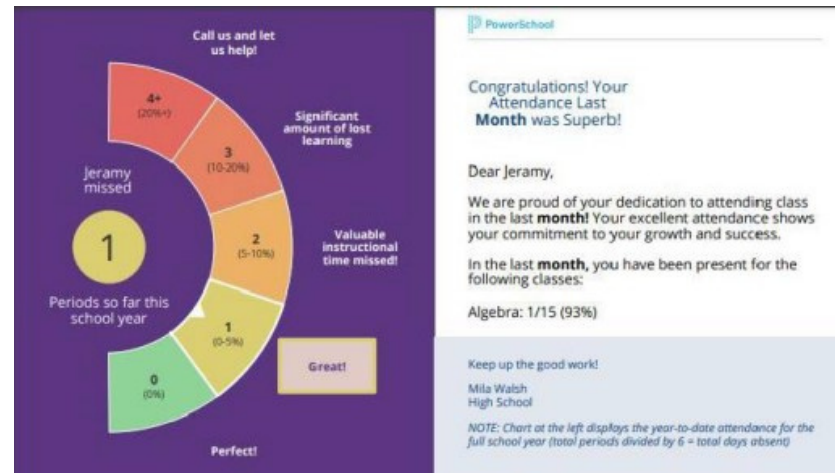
Call us and let us help!

4+
(20%+)

Significant amount of lost learning

3
(10-20%)

Jeramy missed

1

Periods so far this school year

2
(5-10%)

Valuable instructional time missed!

1
(0-5%)

Great!

0
(0%)

Perfect!

PowerSchool

Congratulations! Your Attendance Last **Month** was Superb!

Dear Jeramy,

We are proud of your dedication to attending class in the last **month!** Your excellent attendance shows your commitment to your growth and success.

In the last **month,** you have been present for the following classes:

Algebra: 1/15 (93%)

Keep up the good work!

Mila Walsh
High School

*NOTE: Chart at the left displays the year-to-date attendance for the full school year (total periods divided by 6 = total days absent)*